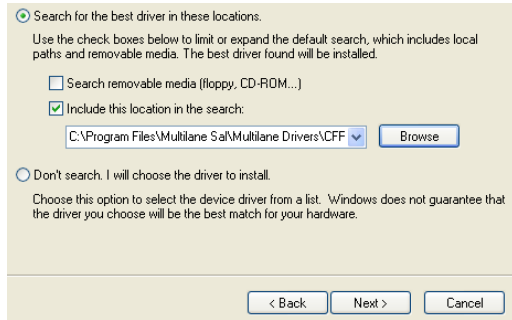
Search for the best driver in these locations.

Use the check boxes below to limit or expand the default search, which includes local paths and removable media. The best driver found will be installed.

Search removable media (floppy, CD-ROM...)

Include this location in the search:

C:\Program Files\Multilane Sal\Multilane Drivers\CFF

Browse

Don't search. I will choose the driver to install.

Choose this option to select the device driver from a list. Windows does not guarantee that the driver you choose will be the best match for your hardware.

< Back

Next >

Cancel